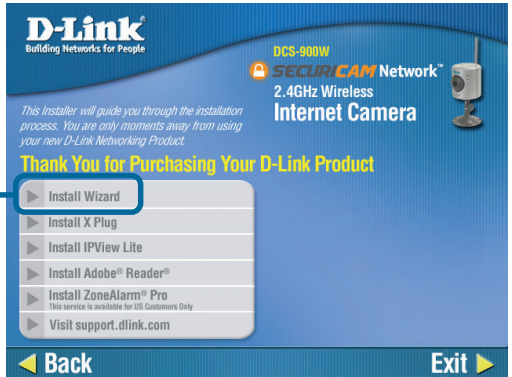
D-Link®
Building Networks for People

DCS-900W
SECURICAM Network™
2.4GHz Wireless
Internet Camera

This Installer will guide you through the installation process. You are only moments away from using your new D-Link Networking Product.

Thank You for Purchasing Your D-Link Product

Install Wizard
Install X Plug
Install IPView Lite
Install Adobe® Reader®
Install ZoneAlarm® Pro
This service is available for US Customers Only
Visit support.dlink.com

Back
Exit